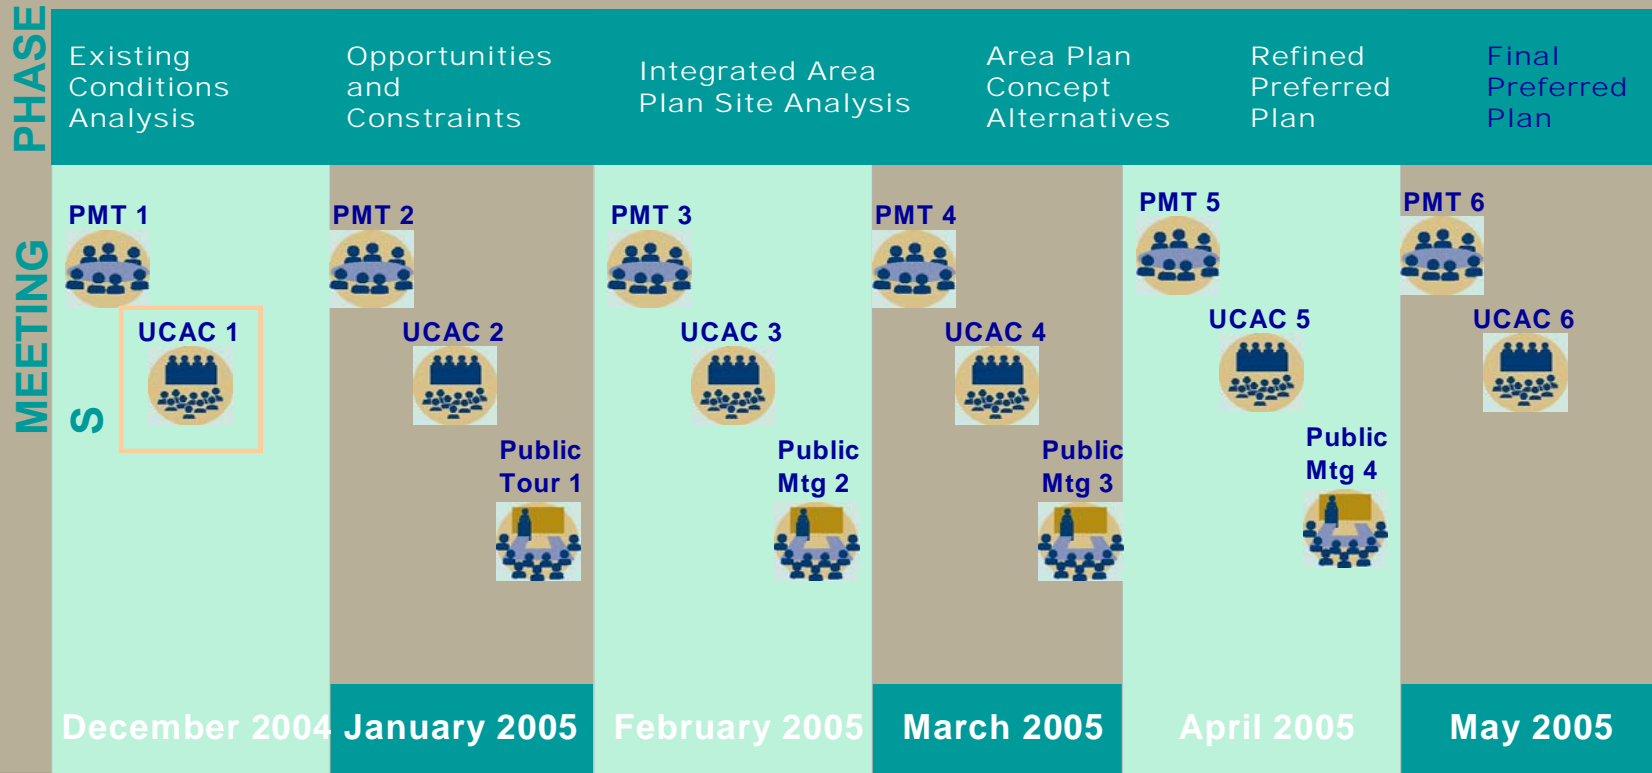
PHASE

Existing Conditions Analysis

Opportunities and Constraints

Integrated Area Plan Site Analysis

Area Plan Concept Alternatives

Refined Preferred Plan

Final Preferred Plan

MEETINGS

PMT 1

UCAC 1

PMT 2

UCAC 2

Public Tour 1

PMT 3

UCAC 3

Public Mtg 2

PMT 4

UCAC 4

Public Mtg 3

PMT 5

UCAC 5

Public Mtg 4

PMT 6

UCAC 6

December 2004

January 2005

February 2005

March 2005

April 2005

May 2005